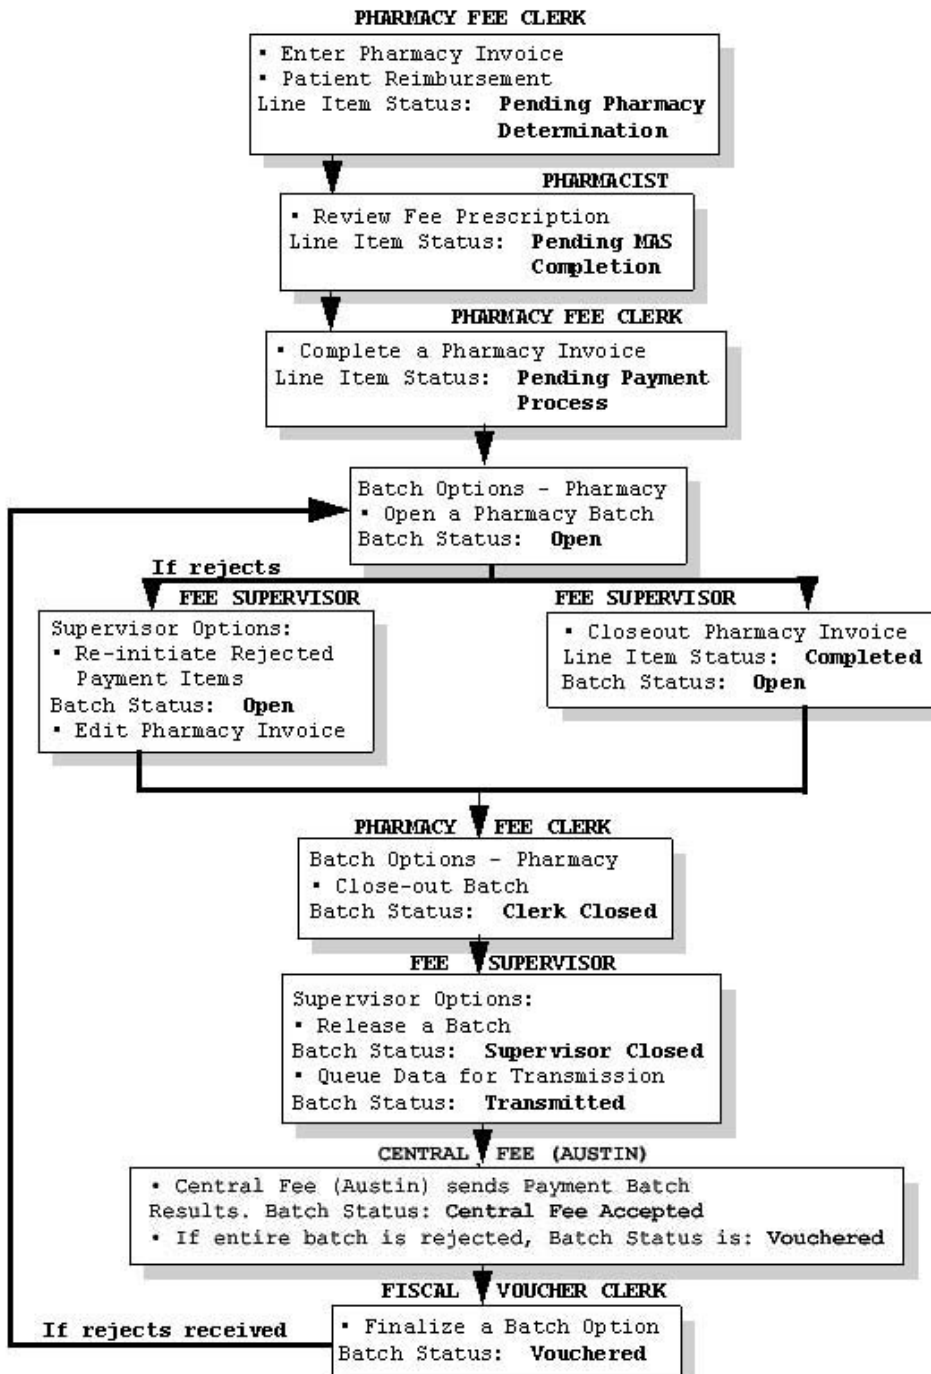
PHARMACY FEE CLERK

• Enter Pharmacy Invoice
• Patient Reimbursement
Line Item Status: **Pending Pharmacy Determination**

PHARMACIST

• Review Fee Prescription
Line Item Status: **Pending MAS Completion**

PHARMACY FEE CLERK

• Complete a Pharmacy Invoice
Line Item Status: **Pending Payment Process**

Batch Options - Pharmacy
• Open a Pharmacy Batch
Batch Status: **Open**

If rejects

FEE SUPERVISOR

Supervisor Options:
• Re-initiate Rejected Payment Items
Batch Status: **Open**
• Edit Pharmacy Invoice

FEE SUPERVISOR

• Closeout Pharmacy Invoice
Line Item Status: **Completed**
Batch Status: **Open**

PHARMACY FEE CLERK

Batch Options - Pharmacy
• Close-out Batch
Batch Status: **Clerk Closed**

FEE SUPERVISOR

Supervisor Options:
• Release a Batch
Batch Status: **Supervisor Closed**
• Queue Data for Transmission
Batch Status: **Transmitted**

CENTRAL FEE (AUSTIN)

• Central Fee (Austin) sends Payment Batch Results. Batch Status: **Central Fee Accepted**
• If entire batch is rejected, Batch Status is: **Vouchered**

FISCAL VOUCHER CLERK

If rejects received

• Finalize a Batch Option
Batch Status: **Vouchered**